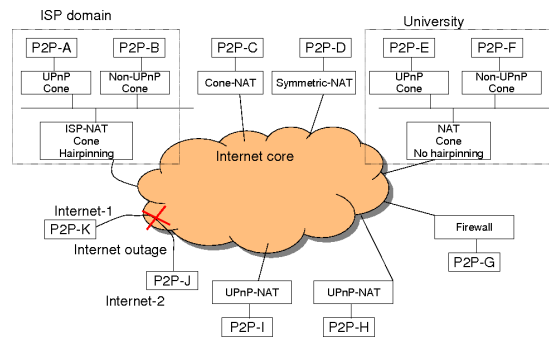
ISP domain

P2P-A

P2P-B

UPnP Cone

Non-UPnP Cone

ISP-NAT Cone Hairpinning

P2P-C

Cone-NAT

P2P-D

Symmetric-NAT

University

P2P-E

P2P-F

UPnP Cone

Non-UPnP Cone

NAT Cone No hairpinning

Internet core

Internet-1

P2P-K

Internet outage

P2P-J

Internet-2

Firewall

P2P-G

UPnP-NAT

P2P-I

UPnP-NAT

P2P-H